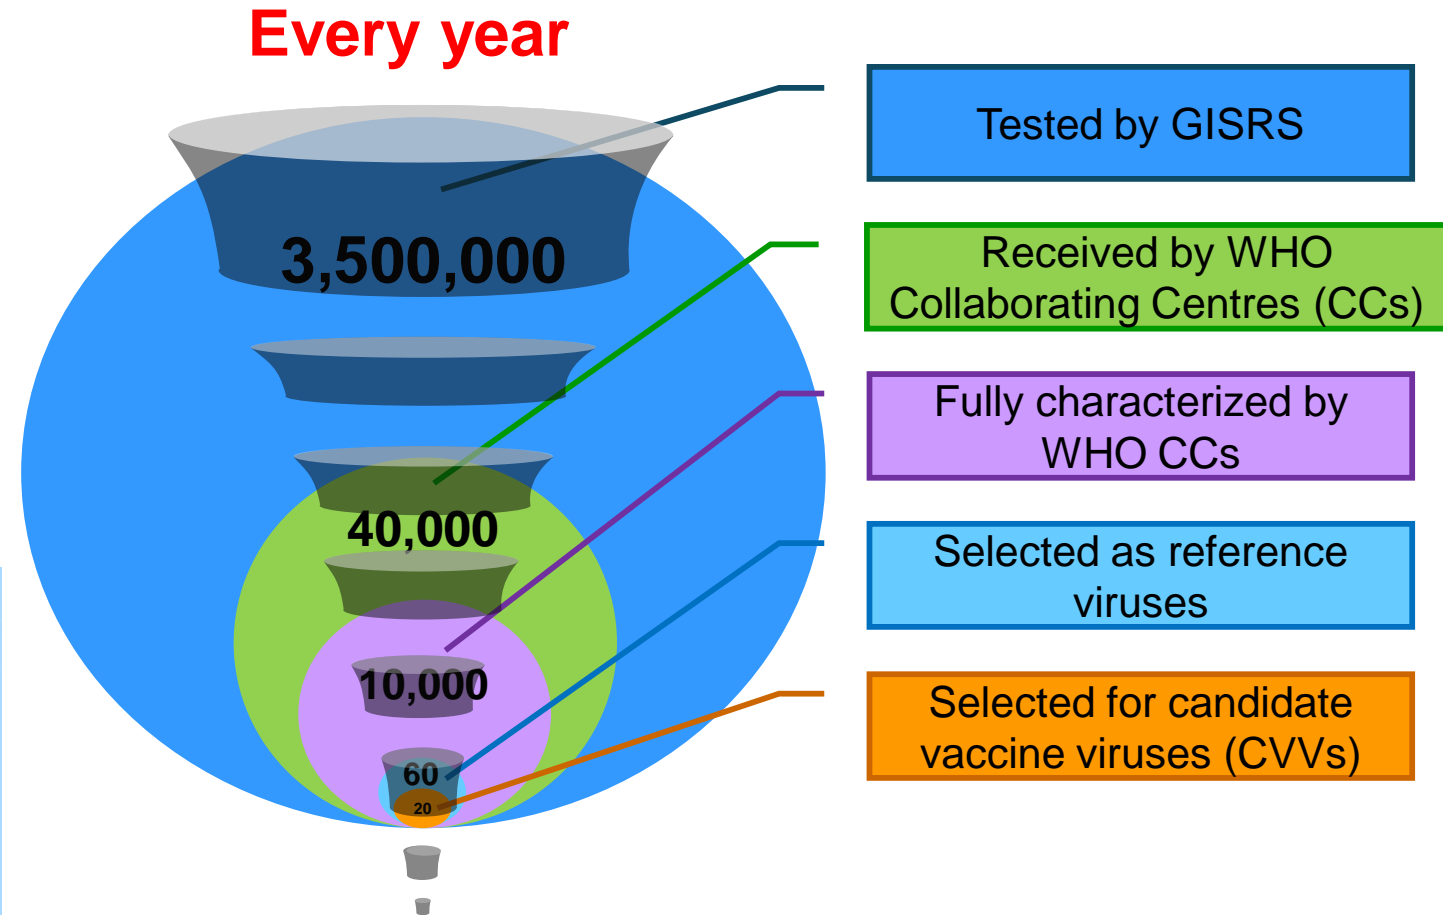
Every year

3,500,000

40,000

10,000

60

20

Tested by GISRS

Received by WHO Collaborating Centres (CCs)

Fully characterized by WHO CCs

Selected as reference viruses

Selected for candidate vaccine viruses (CVVs)